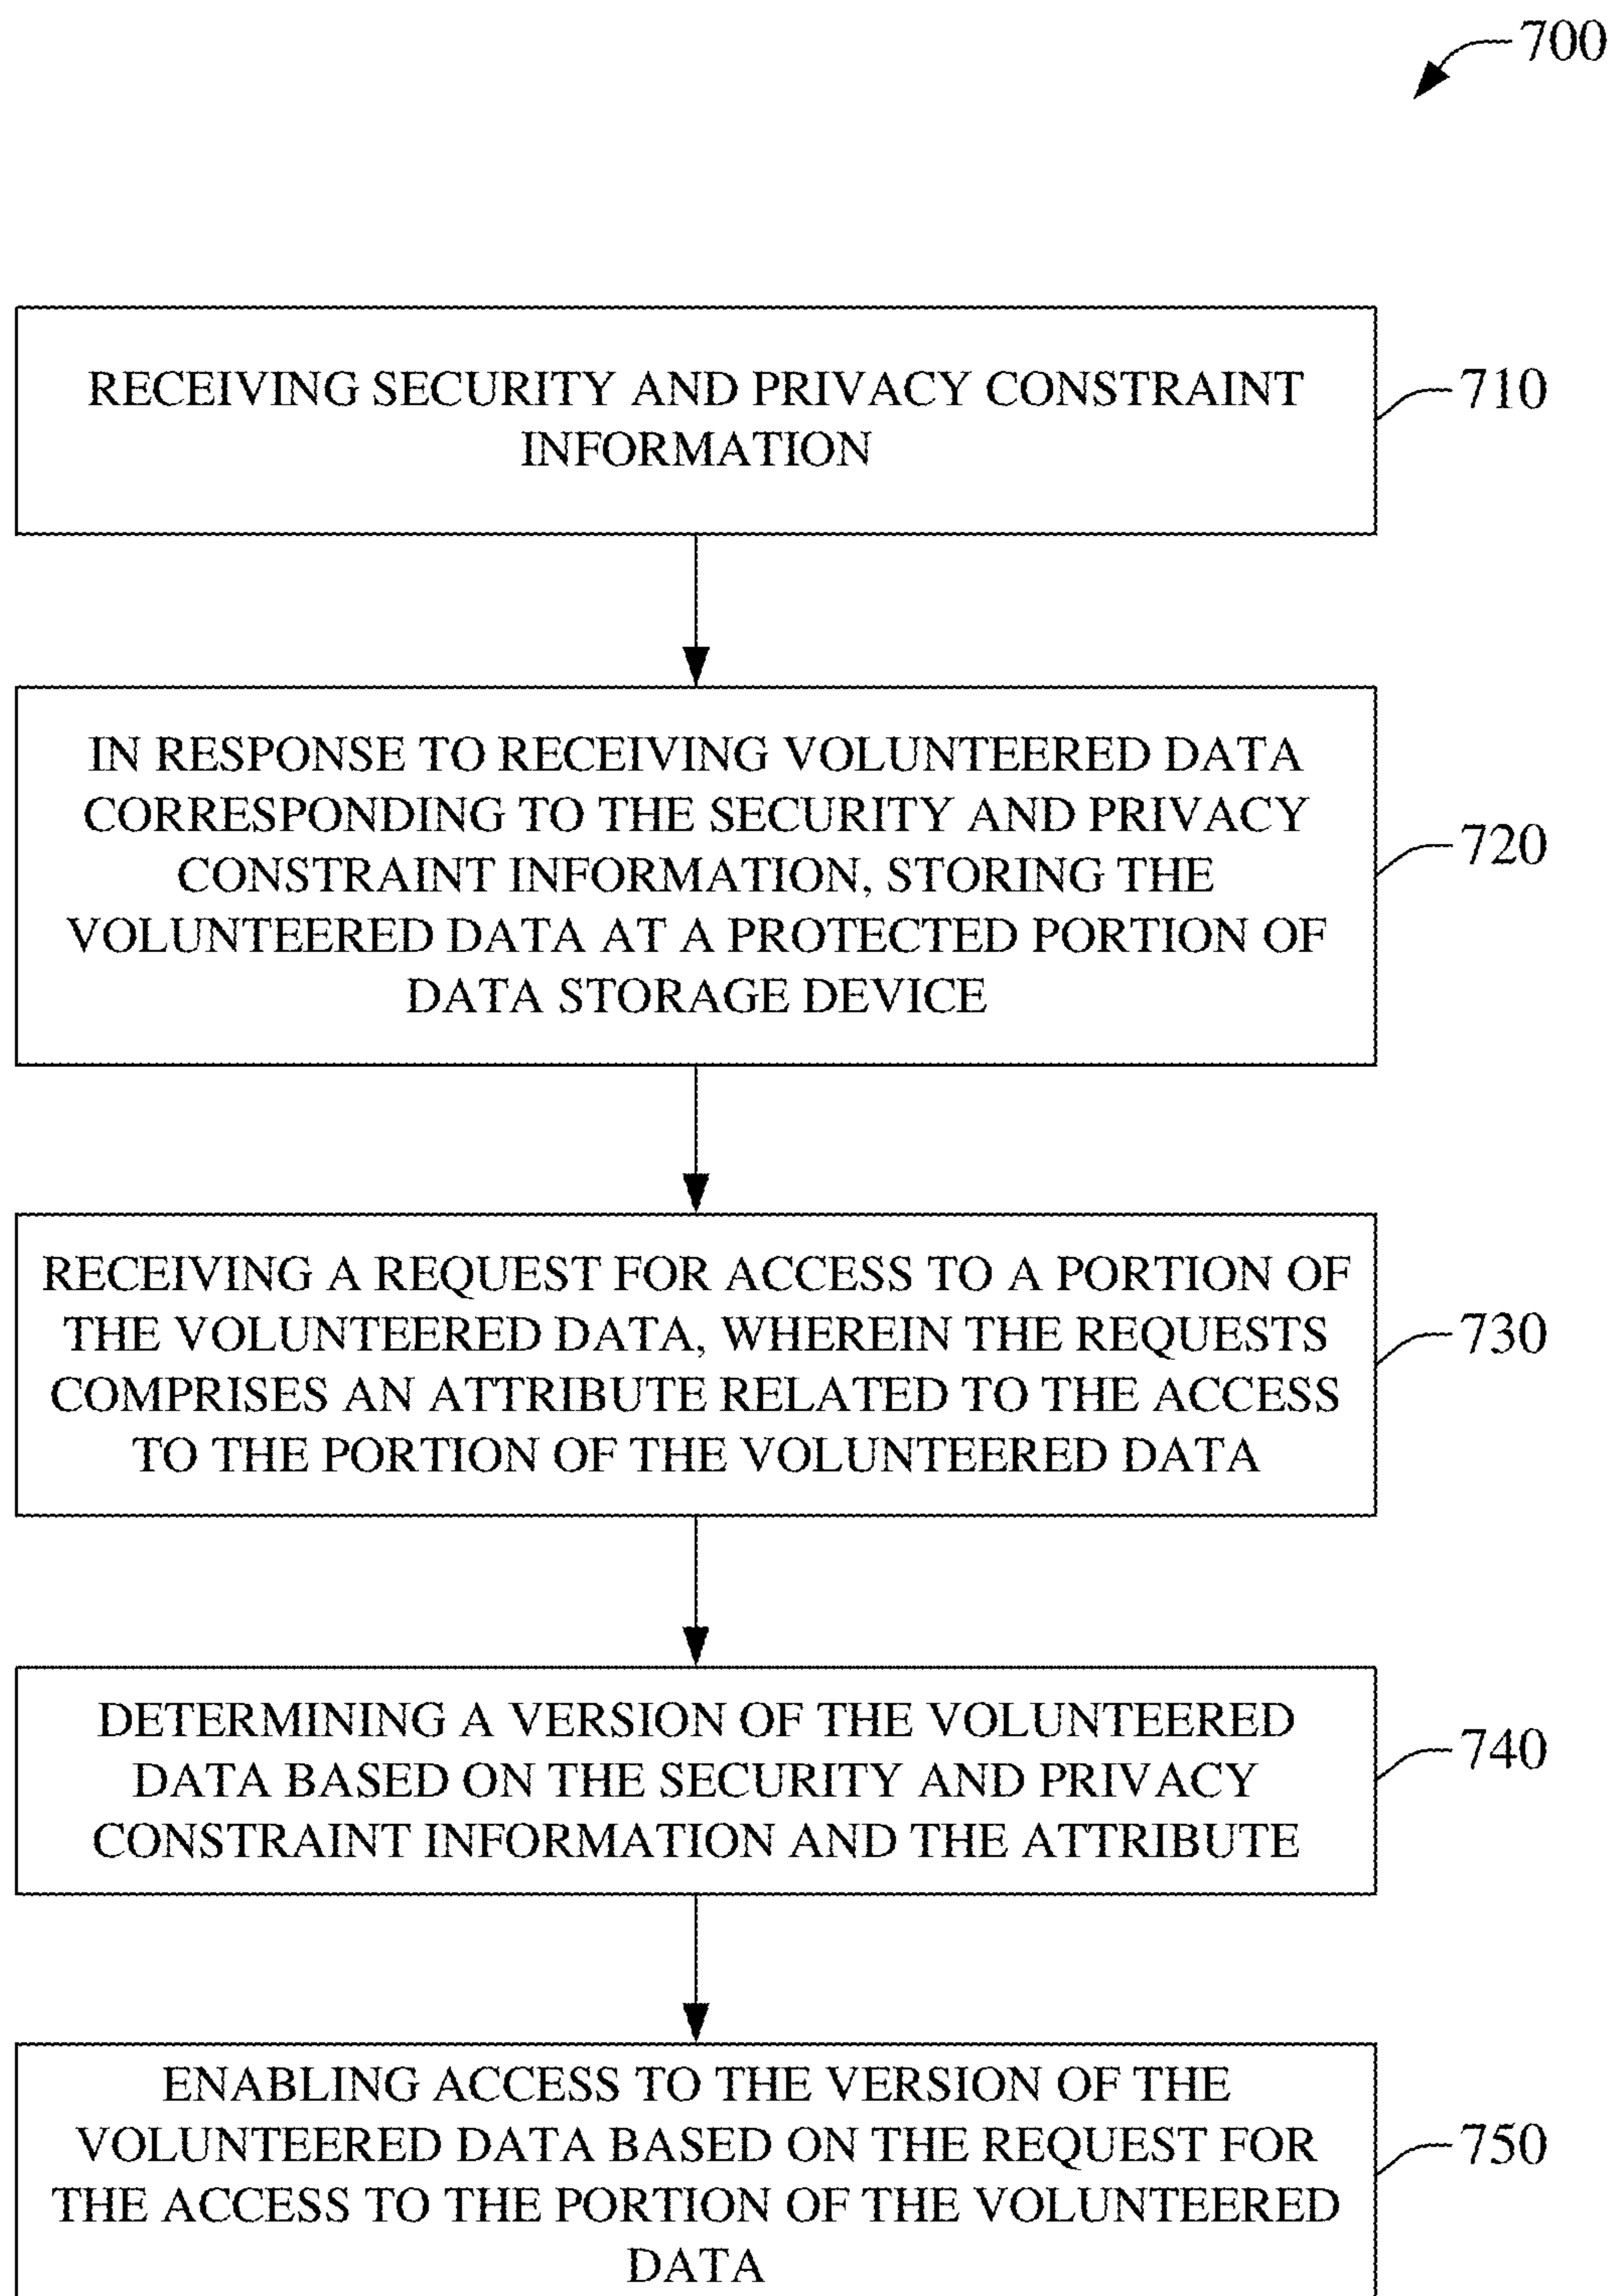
700

RECEIVING SECURITY AND PRIVACY CONSTRAINT INFORMATION

710

IN RESPONSE TO RECEIVING VOLUNTEERED DATA CORRESPONDING TO THE SECURITY AND PRIVACY CONSTRAINT INFORMATION, STORING THE VOLUNTEERED DATA AT A PROTECTED PORTION OF DATA STORAGE DEVICE

720

RECEIVING A REQUEST FOR ACCESS TO A PORTION OF THE VOLUNTEERED DATA, WHEREIN THE REQUESTS COMPRISES AN ATTRIBUTE RELATED TO THE ACCESS TO THE PORTION OF THE VOLUNTEERED DATA

730

DETERMINING A VERSION OF THE VOLUNTEERED DATA BASED ON THE SECURITY AND PRIVACY CONSTRAINT INFORMATION AND THE ATTRIBUTE

740

ENABLING ACCESS TO THE VERSION OF THE VOLUNTEERED DATA BASED ON THE REQUEST FOR THE ACCESS TO THE PORTION OF THE VOLUNTEERED DATA

750